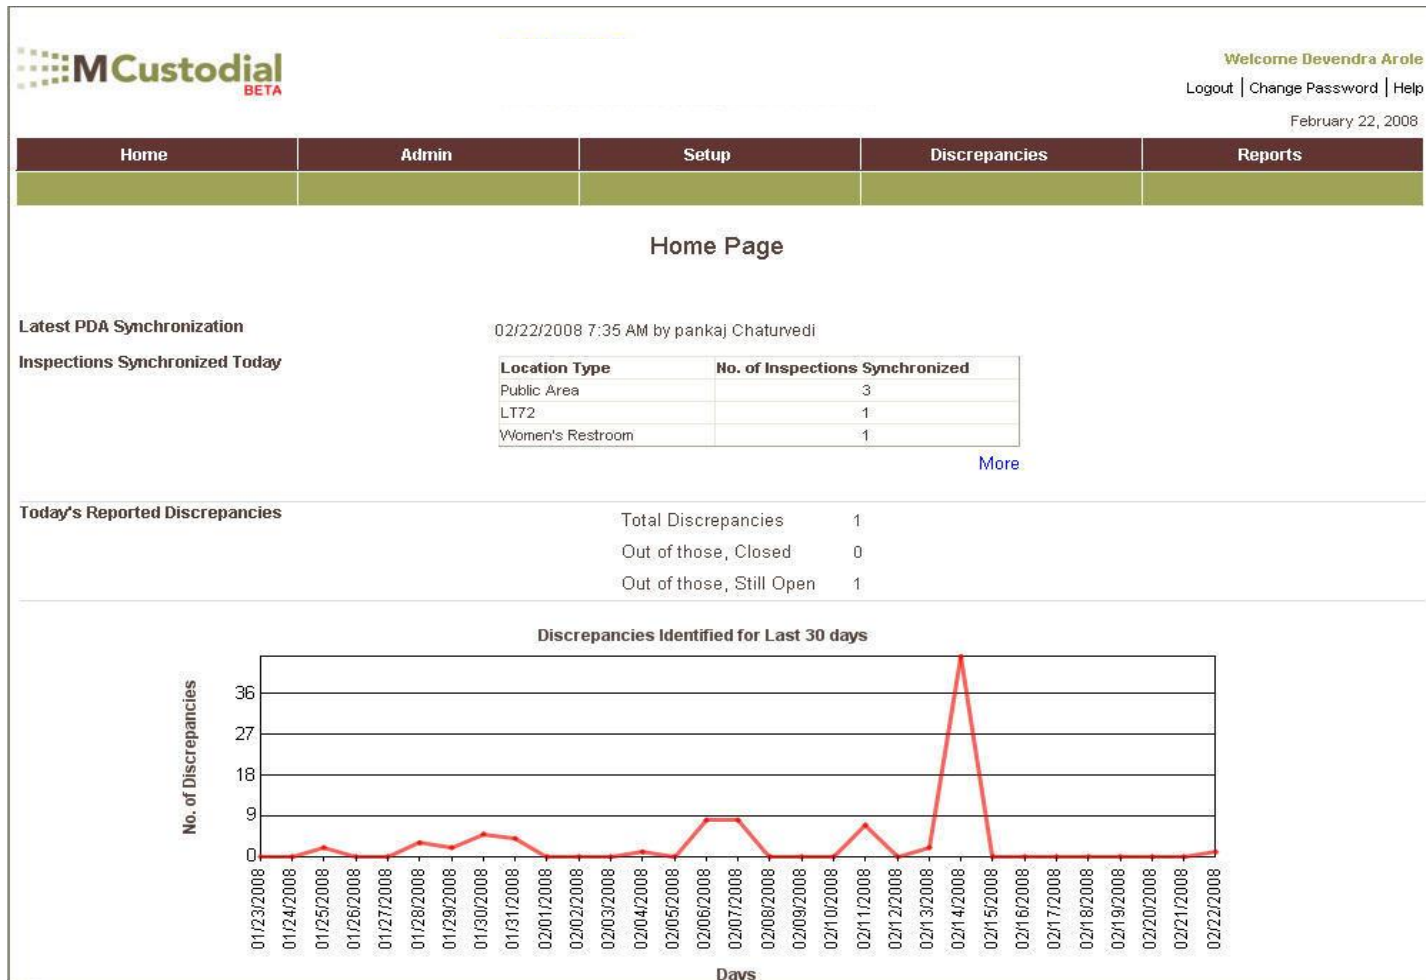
MCustodial
BETA

Welcome Devendra Arole
Logout | Change Password | Help
February 22, 2008

Home | Admin | Setup | Discrepancies | Reports

Home Page

Latest PDA Synchronization
02/22/2008 7:35 AM by pankaj Chaturvedi

Inspections Synchronized Today

| Location Type | No. of Inspections Synchronized |
|---|---|
| Public Area | 3 |
| LT72 | 1 |
| Women's Restroom | 1 |

More

Today's Reported Discrepancies

Total Discrepancies 1
Out of those, Closed 0
Out of those, Still Open 1

Discrepancies Identified for Last 30 days

No. of Discrepancies

36
27
18
9
0

01/23/2008 01/24/2008 01/25/2008 01/26/2008 01/27/2008 01/28/2008 01/29/2008 01/30/2008 01/31/2008 02/01/2008 02/02/2008 02/03/2008 02/04/2008 02/05/2008 02/06/2008 02/07/2008 02/08/2008 02/09/2008 02/10/2008 02/11/2008 02/12/2008 02/13/2008 02/14/2008 02/15/2008 02/16/2008 02/17/2008 02/18/2008 02/19/2008 02/20/2008 02/21/2008 02/22/2008

Days